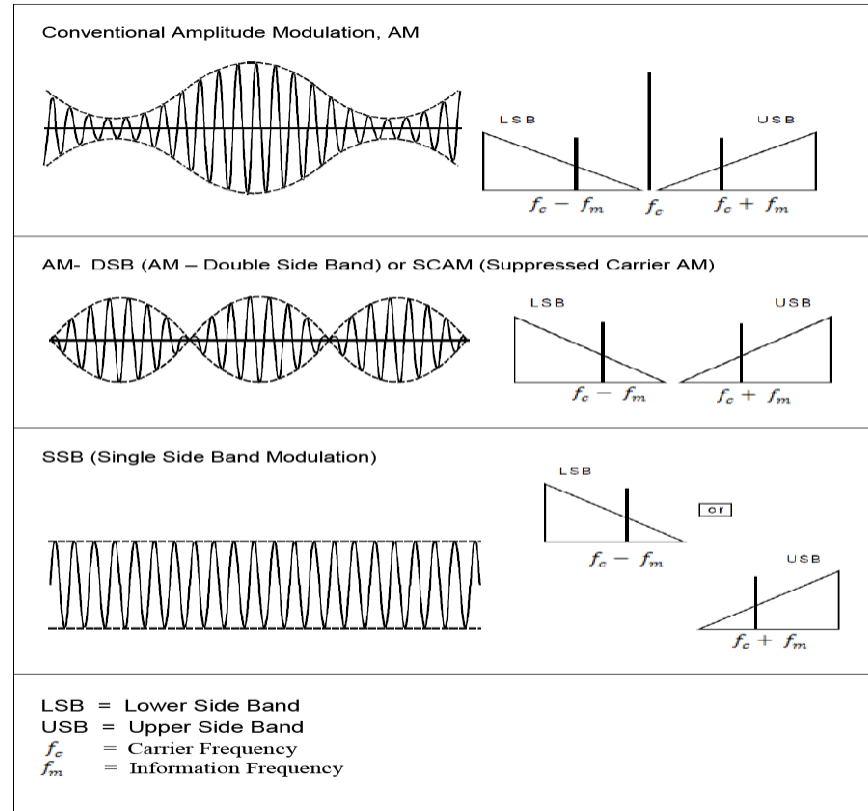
Conventional Amplitude Modulation, AM

LSB

USB

$f_c - f_m$ $f_c$ $f_c + f_m$

AM- DSB (AM – Double Side Band) or SCAM (Suppressed Carrier AM)

LSB

USB

$f_c - f_m$ $f_c + f_m$

SSB (Single Side Band Modulation)

LSB

or

$f_c - f_m$

USB

$f_c + f_m$

LSB = Lower Side Band
USB = Upper Side Band
$f_c$ = Carrier Frequency
$f_m$ = Information Frequency